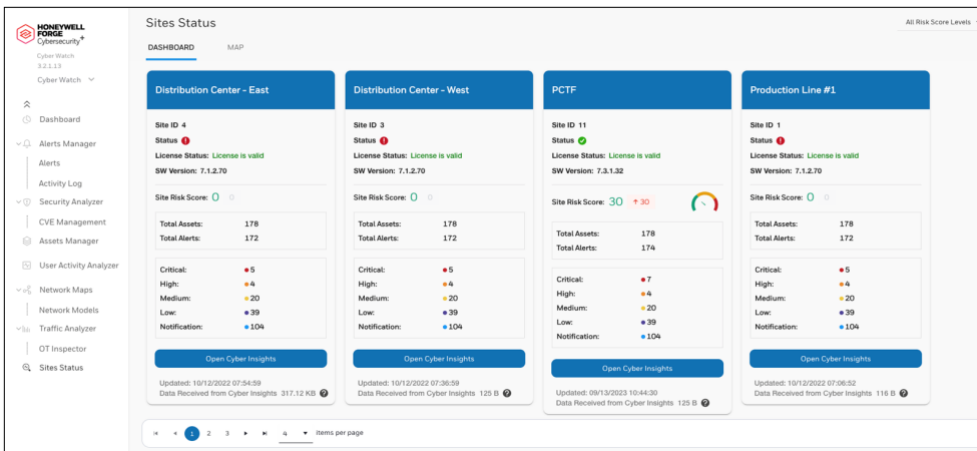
HONEYWELL FORGE Cybersecurity+
Cyber Watch
3.2.1.13
Cyber Watch

Dashboard
Alerts Manager
Alerts
Activity Log
Security Analyzer
CVE Management
Assets Manager
User Activity Analyzer
Network Maps
Network Models
Traffic Analyzer
OT Inspector
Sites Status

Sites Status
All Risk Score Levels
DASHBOARD
MAP

Distribution Center - East
Site ID 4
Status
License Status: License is valid
SW Version: 7.1.2.70
Site Risk Score: 0 0
Total Assets: 178
Total Alerts: 172
Critical: 5
High: 4
Medium: 20
Low: 39
Notification: 104
Open Cyber Insights
Updated: 10/12/2022 07:54:59
Data Received from Cyber Insights 317.12 KB

Distribution Center - West
Site ID 3
Status
License Status: License is valid
SW Version: 7.1.2.70
Site Risk Score: 0 0
Total Assets: 178
Total Alerts: 172
Critical: 5
High: 4
Medium: 20
Low: 39
Notification: 104
Open Cyber Insights
Updated: 10/12/2022 07:36:59
Data Received from Cyber Insights 125 B

PCTF
Site ID 11
Status
License Status: License is valid
SW Version: 7.3.1.32
Site Risk Score: 30 ↑30
Total Assets: 178
Total Alerts: 174
Critical: 7
High: 4
Medium: 20
Low: 39
Notification: 104
Open Cyber Insights
Updated: 09/13/2023 10:44:30
Data Received from Cyber Insights 125 B

Production Line #1
Site ID 1
Status
License Status: License is valid
SW Version: 7.1.2.70
Site Risk Score: 0 0
Total Assets: 178
Total Alerts: 172
Critical: 5
High: 4
Medium: 20
Low: 39
Notification: 104
Open Cyber Insights
Updated: 10/12/2022 07:06:52
Data Received from Cyber Insights 116 B

1 2 3 4 items per page